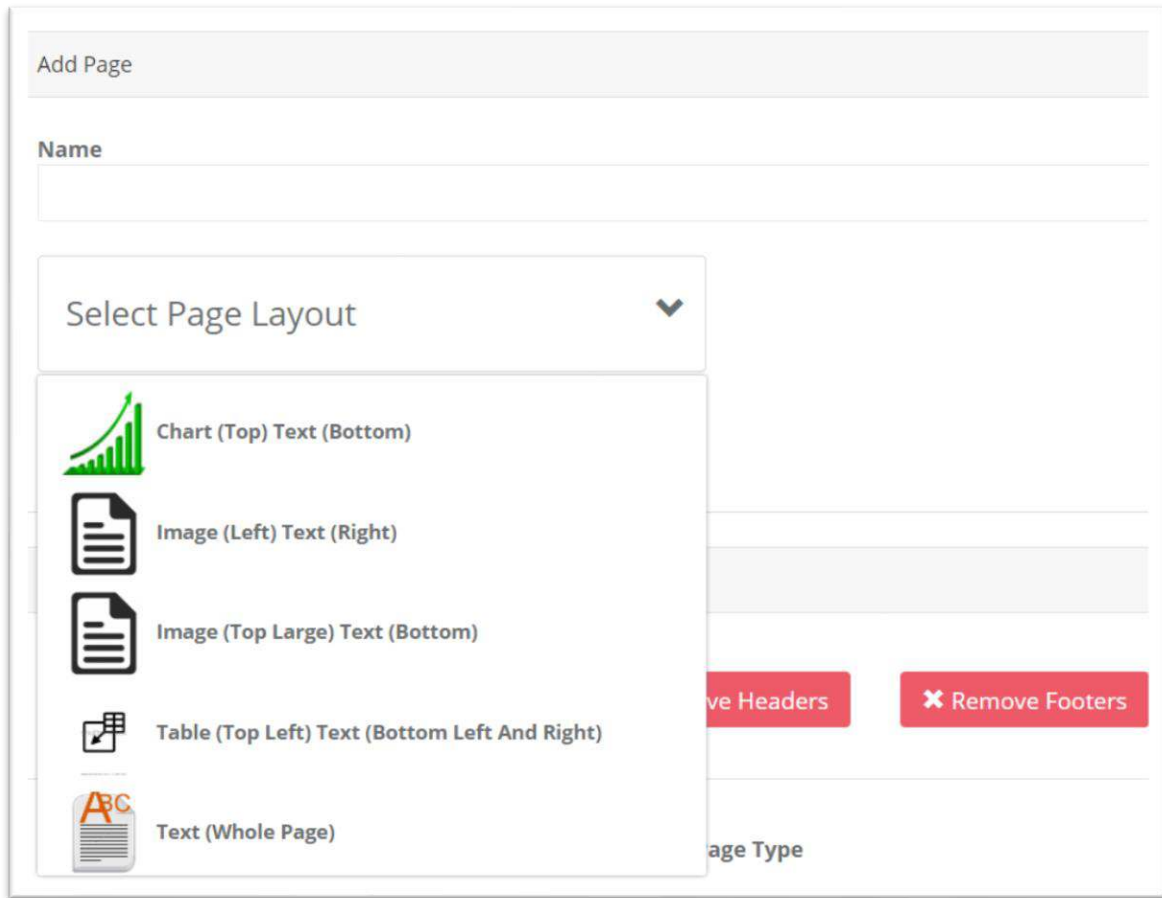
Add Page

Name

Select Page Layout

Chart (Top) Text (Bottom)

Image (Left) Text (Right)

Image (Top Large) Text (Bottom)

Table (Top Left) Text (Bottom Left And Right)

ABC

Text (Whole Page)

ve Headers

✖ Remove Footers

age Type